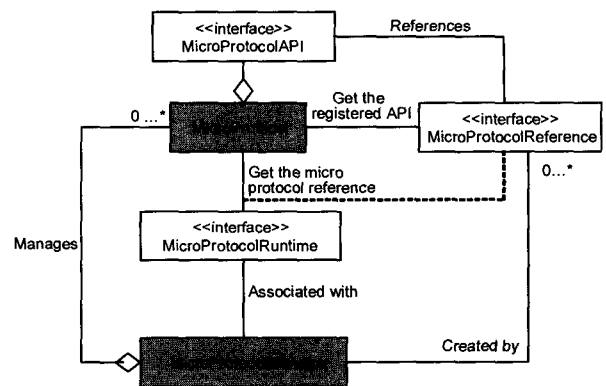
<<interface>>
MicroProtocolAPI

References

0 ...*

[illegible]

Get the registered API

<<interface>>
MicroProtocolReference

Get the micro protocol reference

0...*

Manages

<<interface>>
MicroProtocolRuntime

Associated with

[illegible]

Created by